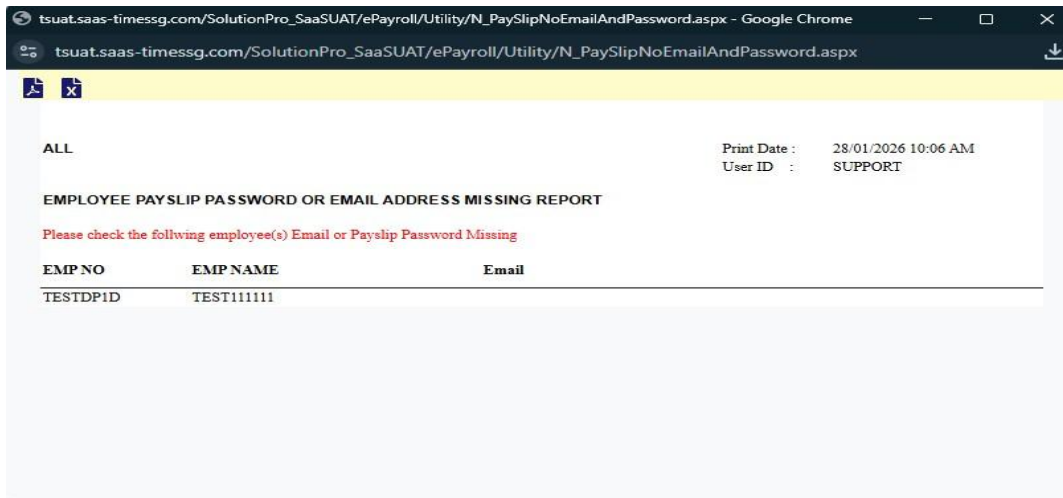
tsuat.saas-timessg.com/SolutionPro_SaaSUAT/ePayroll/Utility/N_PaySlipNoEmailAndPassword.aspx - Google Chrome

tsuat.saas-timessg.com/SolutionPro_SaaSUAT/ePayroll/Utility/N_PaySlipNoEmailAndPassword.aspx

ALL

Print Date : 28/01/2026 10:06 AM
User ID : SUPPORT

EMPLOYEE PAYSLIP PASSWORD OR EMAIL ADDRESS MISSING REPORT

Please check the follwing employee(s) Email or Payslip Password Missing

| EMP NO | EMP NAME | Email |
|---|---|---|
| TESTDP1D | TEST111111 | |